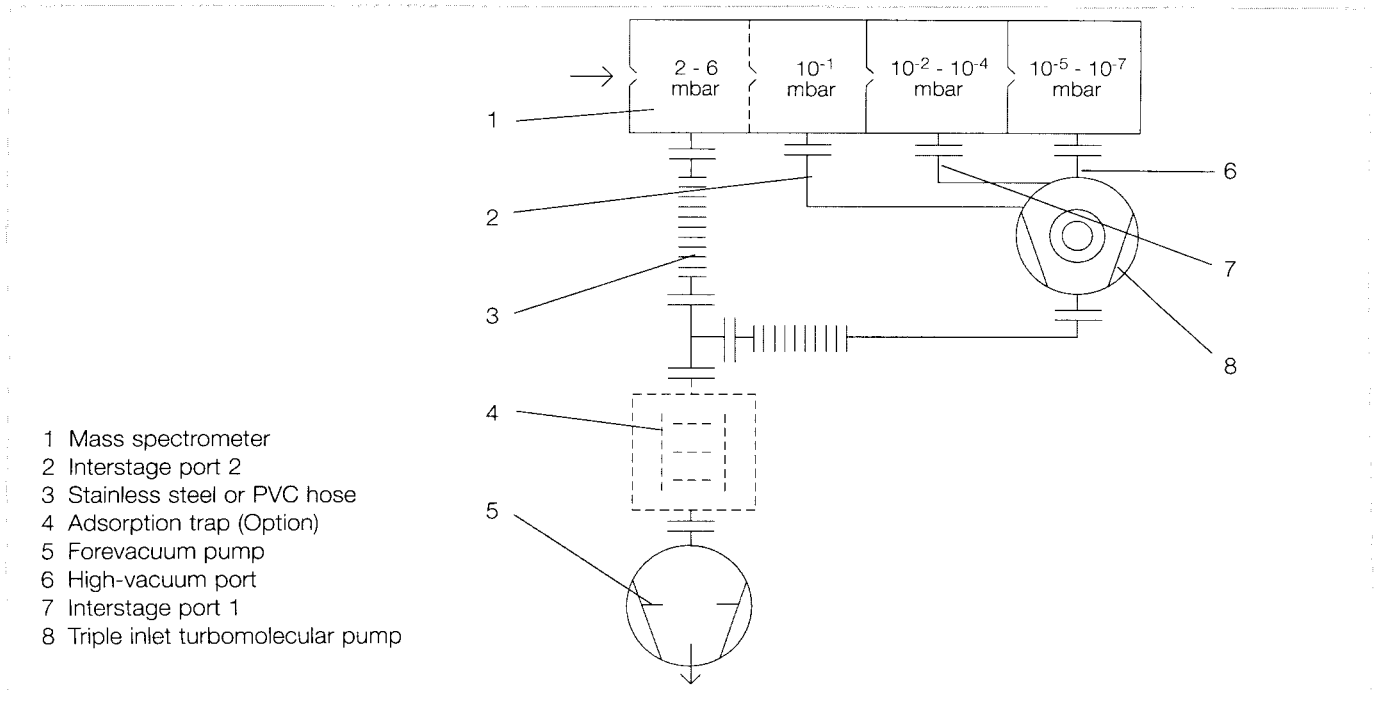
2 - 6 mbar

$10^{-1}$ mbar

$10^{-2}$ - $10^{-4}$ mbar

$10^{-5}$ - $10^{-7}$ mbar

1

2

3

4

5

6

7

8

1 Mass spectrometer
2 Interstage port 2
3 Stainless steel or PVC hose
4 Adsorption trap (Option)
5 Forevacuum pump
6 High-vacuum port
7 Interstage port 1
8 Triple inlet turbomolecular pump